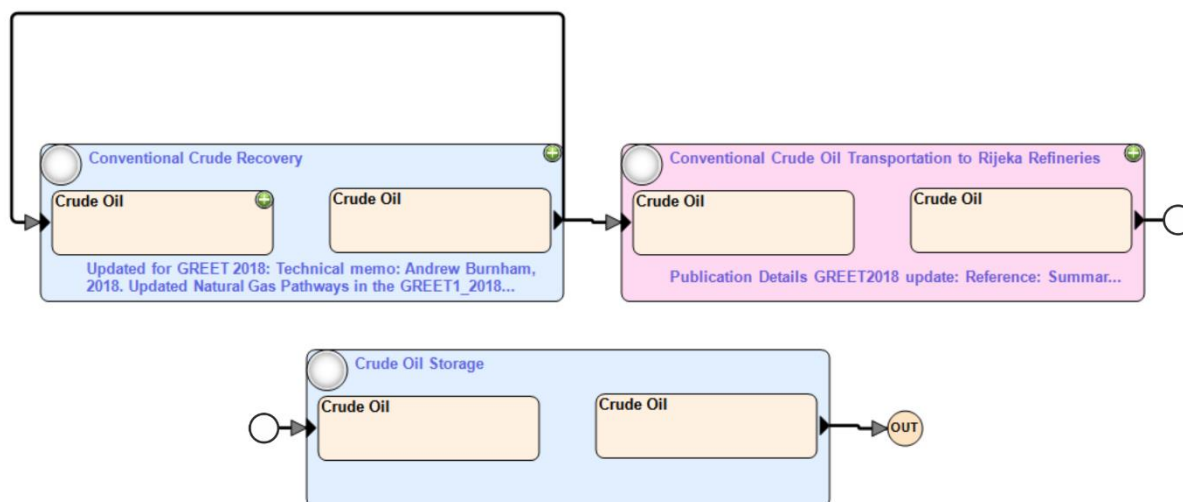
Conventional Crude Recovery

Crude Oil

Crude Oil

Updated for GREET 2018: Technical memo: Andrew Burnham, 2018. Updated Natural Gas Pathways in the GREET1_2018...

Conventional Crude Oil Transportation to Rijeka Refineries

Crude Oil

Crude Oil

Publication Details GREET2018 update: Reference: Summar...

Crude Oil Storage

Crude Oil

Crude Oil

OUT